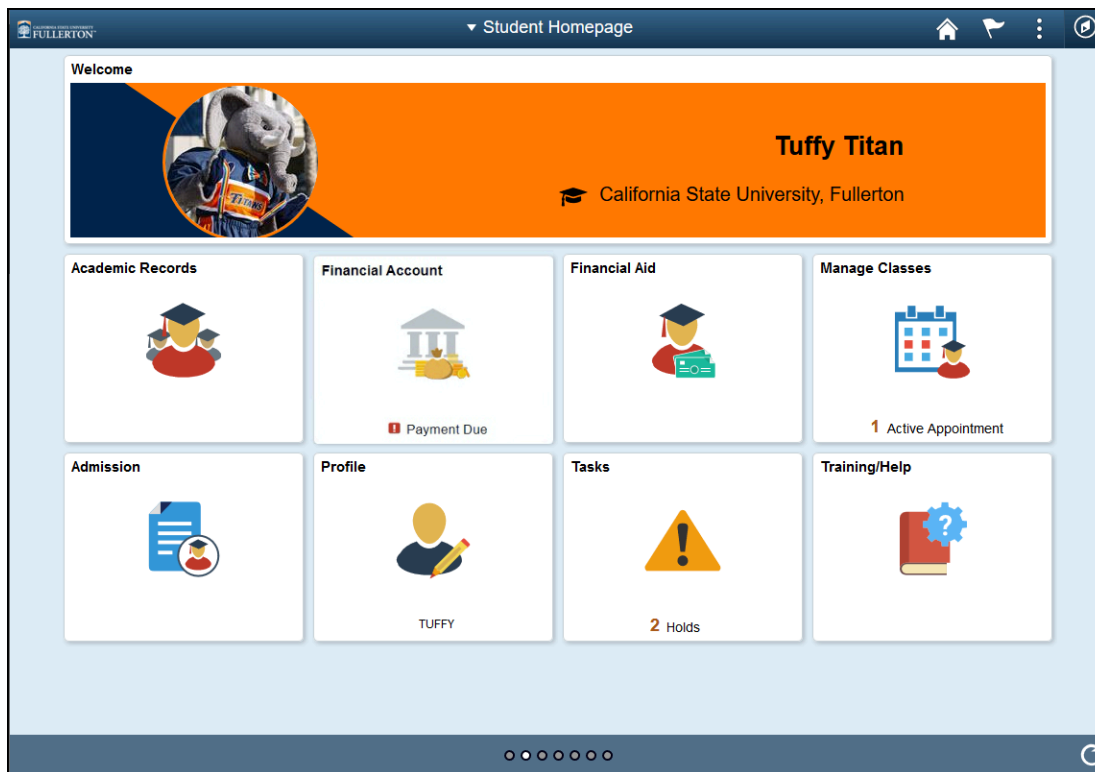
CALIFORNIA STATE UNIVERSITY FULLERTON

▾ Student Homepage

Welcome

TITANS

Tuffy Titan

California State University, Fullerton

Academic Records

Financial Account

Payment Due

Financial Aid

Manage Classes

1 Active Appointment

Admission

Profile

TUFFY

Tasks

2 Holds

Training/Help